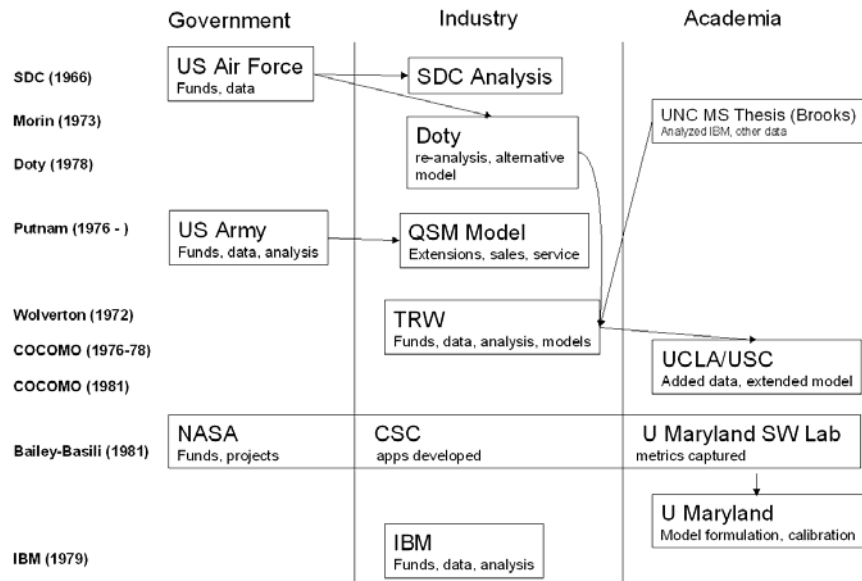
Government

Industry

Academia

SDC (1966)

Morin (1973)

Doty (1978)

Putnam (1976 - )

Wolverton (1972)

COCOMO (1976-78)

COCOMO (1981)

Bailey-Basili (1981)

IBM (1979)

US Air Force
Funds, data

SDC Analysis

Doty
re-analysis, alternative model

UNC MS Thesis (Brooks)
Analyzed IBM, other data

US Army
Funds, data, analysis

QSM Model
Extensions, sales, service

TRW
Funds, data, analysis, models

UCLA/USC
Added data, extended model

NASA
Funds, projects

CSC
apps developed

U Maryland SW Lab
metrics captured

U Maryland
Model formulation, calibration

IBM
Funds, data, analysis